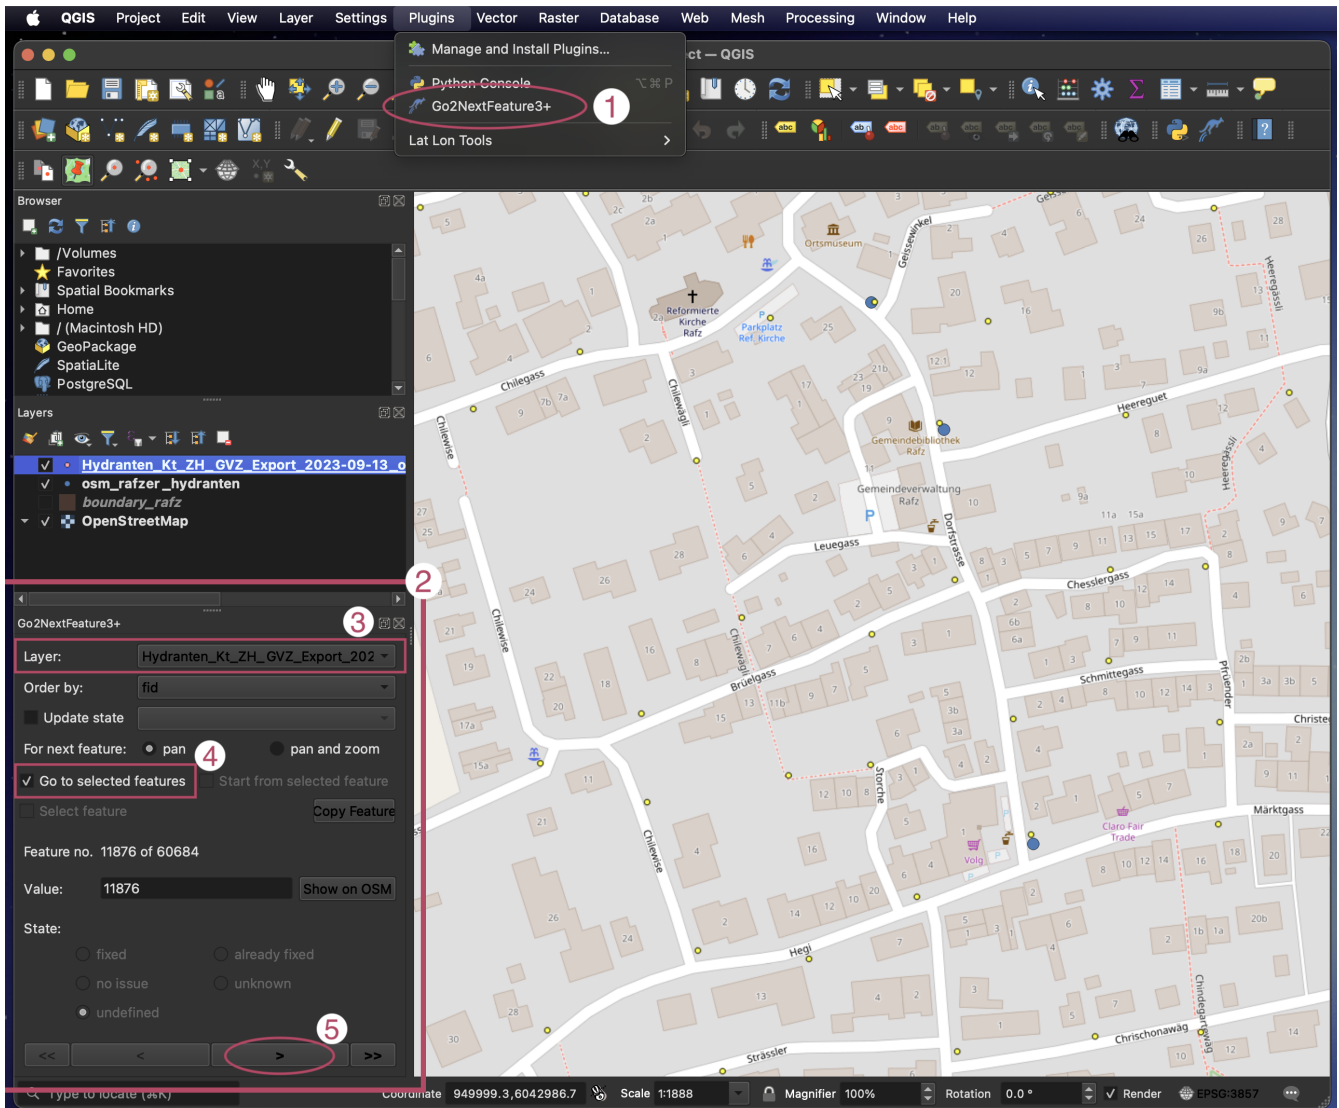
QGIS Project Edit View Layer Settings Plugins Vector Raster Database Web Mesh Processing Window Help

Manage and Install Plugins...
Python Console ⌥⌘P
Go2NextFeature3+
Lat Lon Tools

1

ct — QGIS

Browser
/Volumes
Favorites
Spatial Bookmarks
Home
/ (Macintosh HD)
GeoPackage
SpatiaLite
PostgreSQL

Layers
Hydranten_Kt_ZH_GVZ_Export_2023-09-13_o
osm_rafzer_hydranten
boundary_rafz
OpenStreetMap

2

Go2NextFeature3+
3
Layer: Hydranten_Kt_ZH_GVZ_Export_202
Order by: fid
Update state
For next feature: pan pan and zoom
4
Go to selected features Start from selected feature
Select feature Copy Feature
Feature no. 11876 of 60684
Value: 11876 Show on OSM
State:
fixed already fixed
no issue unknown
undefined
5
<< < > >>

Type to locate (⌘K) Coordinate 949999.3,6042986.7 Scale 1:1888 Magnifier 100% Rotation 0.0 ° Render EPSG:3857

Chilegass Chilewäg Chilewise Leuegass Brüelgass Storche Hegi Strässler Chrischonawag Chindergartewäg Märktgass Schmittegass Chesslergass Prüender Heereguet Heeregässli Geisseswinkel Dorfstrasse Christe
Ortsmuseum Reformierte Kirche Rafz Parkplatz Ref. Kirche Gemeindebibliothek Rafz Gemeindeverwaltung Rafz Claro Fair Trade Volg